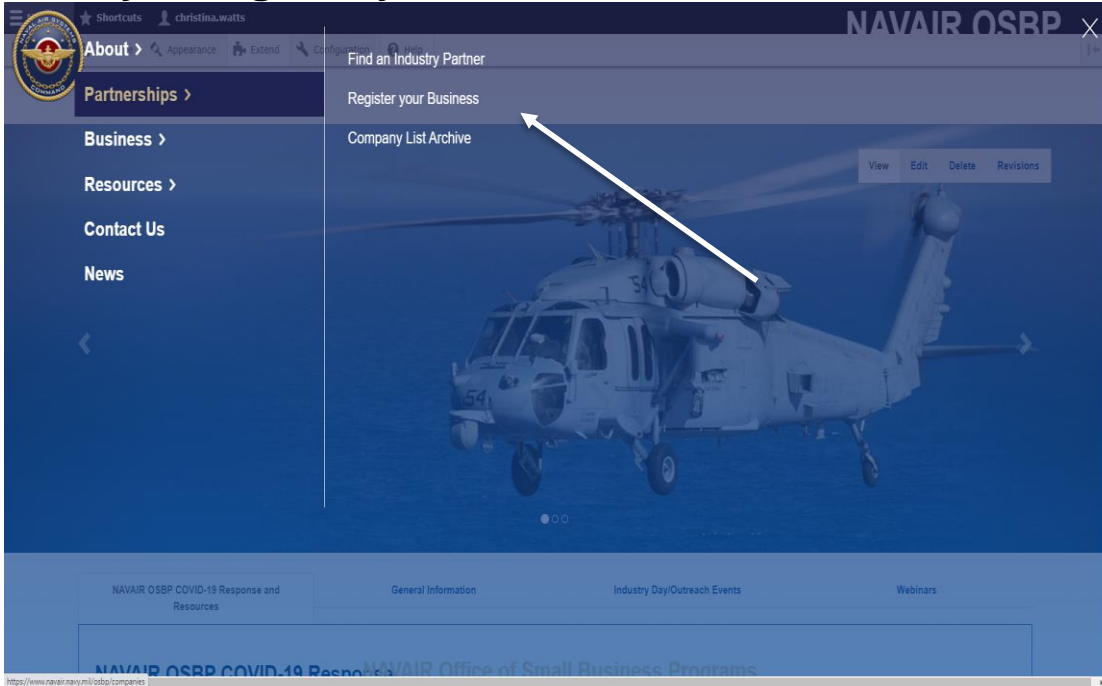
Shortcuts christina.watts

NAVAIR OSBP

About > Appearance Extend Configuration Help

Find an Industry Partner

Partnerships >

Register your Business

Business >

Company List Archive

Resources >

Contact Us

News

View Edit Delete Revisions

54

54

NAVAIR OSBP COVID-19 Response and Resources

General Information

Industry Day/Outreach Events

Webinars

NAVAIR OSBP COVID-19 Response

NAVAIR Office of Small Business Programs

https://www.navair.navy.mil/osbp/companies